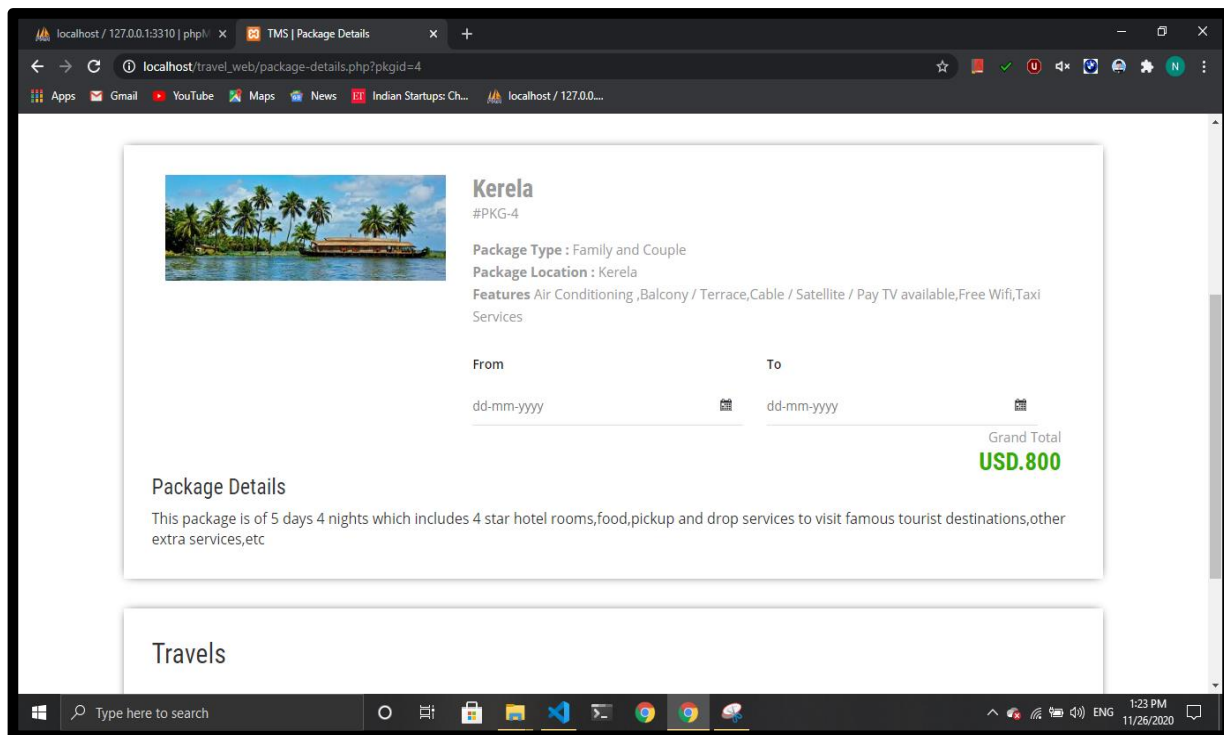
localhost / 127.0.0.1:3310 | phpM × TMS | Package Details × +

localhost/travel_web/package-details.php?pkgid=4

Apps Gmail YouTube Maps News Indian Startups: Ch... localhost / 127.0.0....

Kerela
#PKG-4

Package Type : Family and Couple
Package Location : Kerela
Features Air Conditioning ,Balcony / Terrace,Cable / Satellite / Pay TV available,Free Wifi,Taxi Services

From

dd-mm-yyyy

To

dd-mm-yyyy

Grand Total
USD.800

Package Details

This package is of 5 days 4 nights which includes 4 star hotel rooms,food,pickup and drop services to visit famous tourist destinations,other extra services,etc

Travels

Type here to search

ENG 1:23 PM 11/26/2020